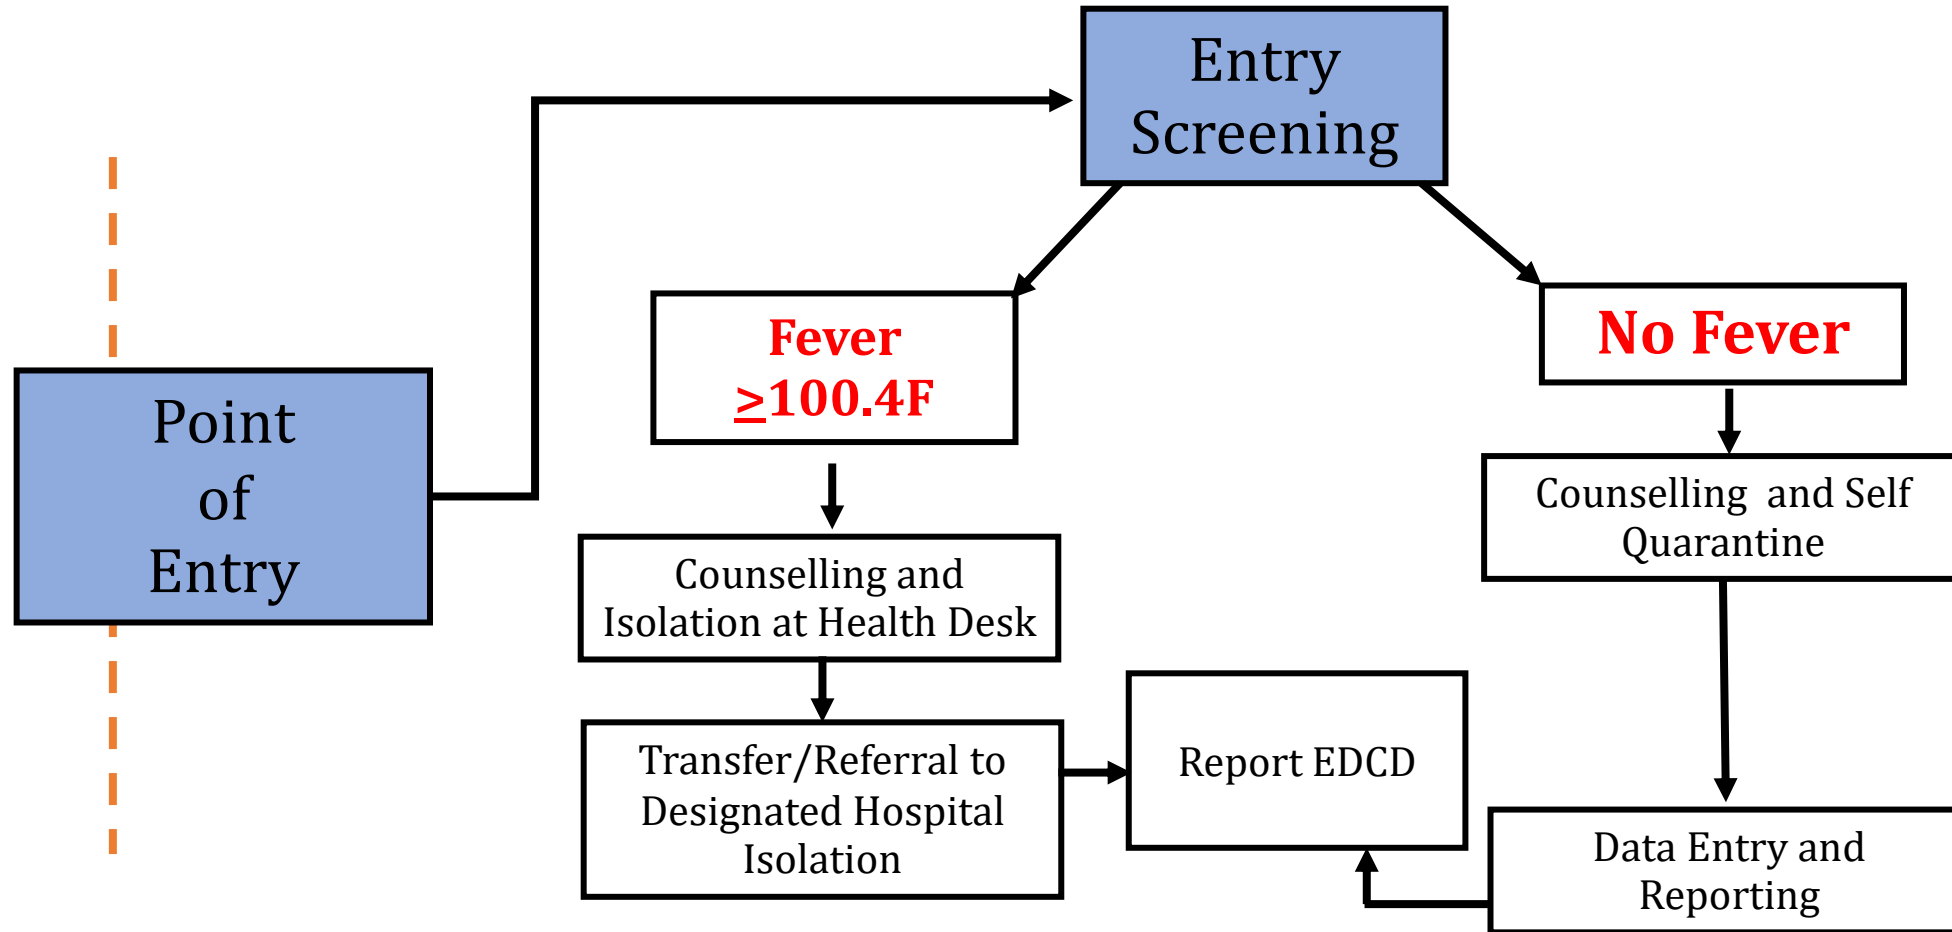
Point of Entry

Entry Screening

Fever
$\geq$100.4F

No Fever

Counselling and Isolation at Health Desk

Counselling and Self Quarantine

Transfer/Referral to Designated Hospital Isolation

Report EDCD

Data Entry and Reporting